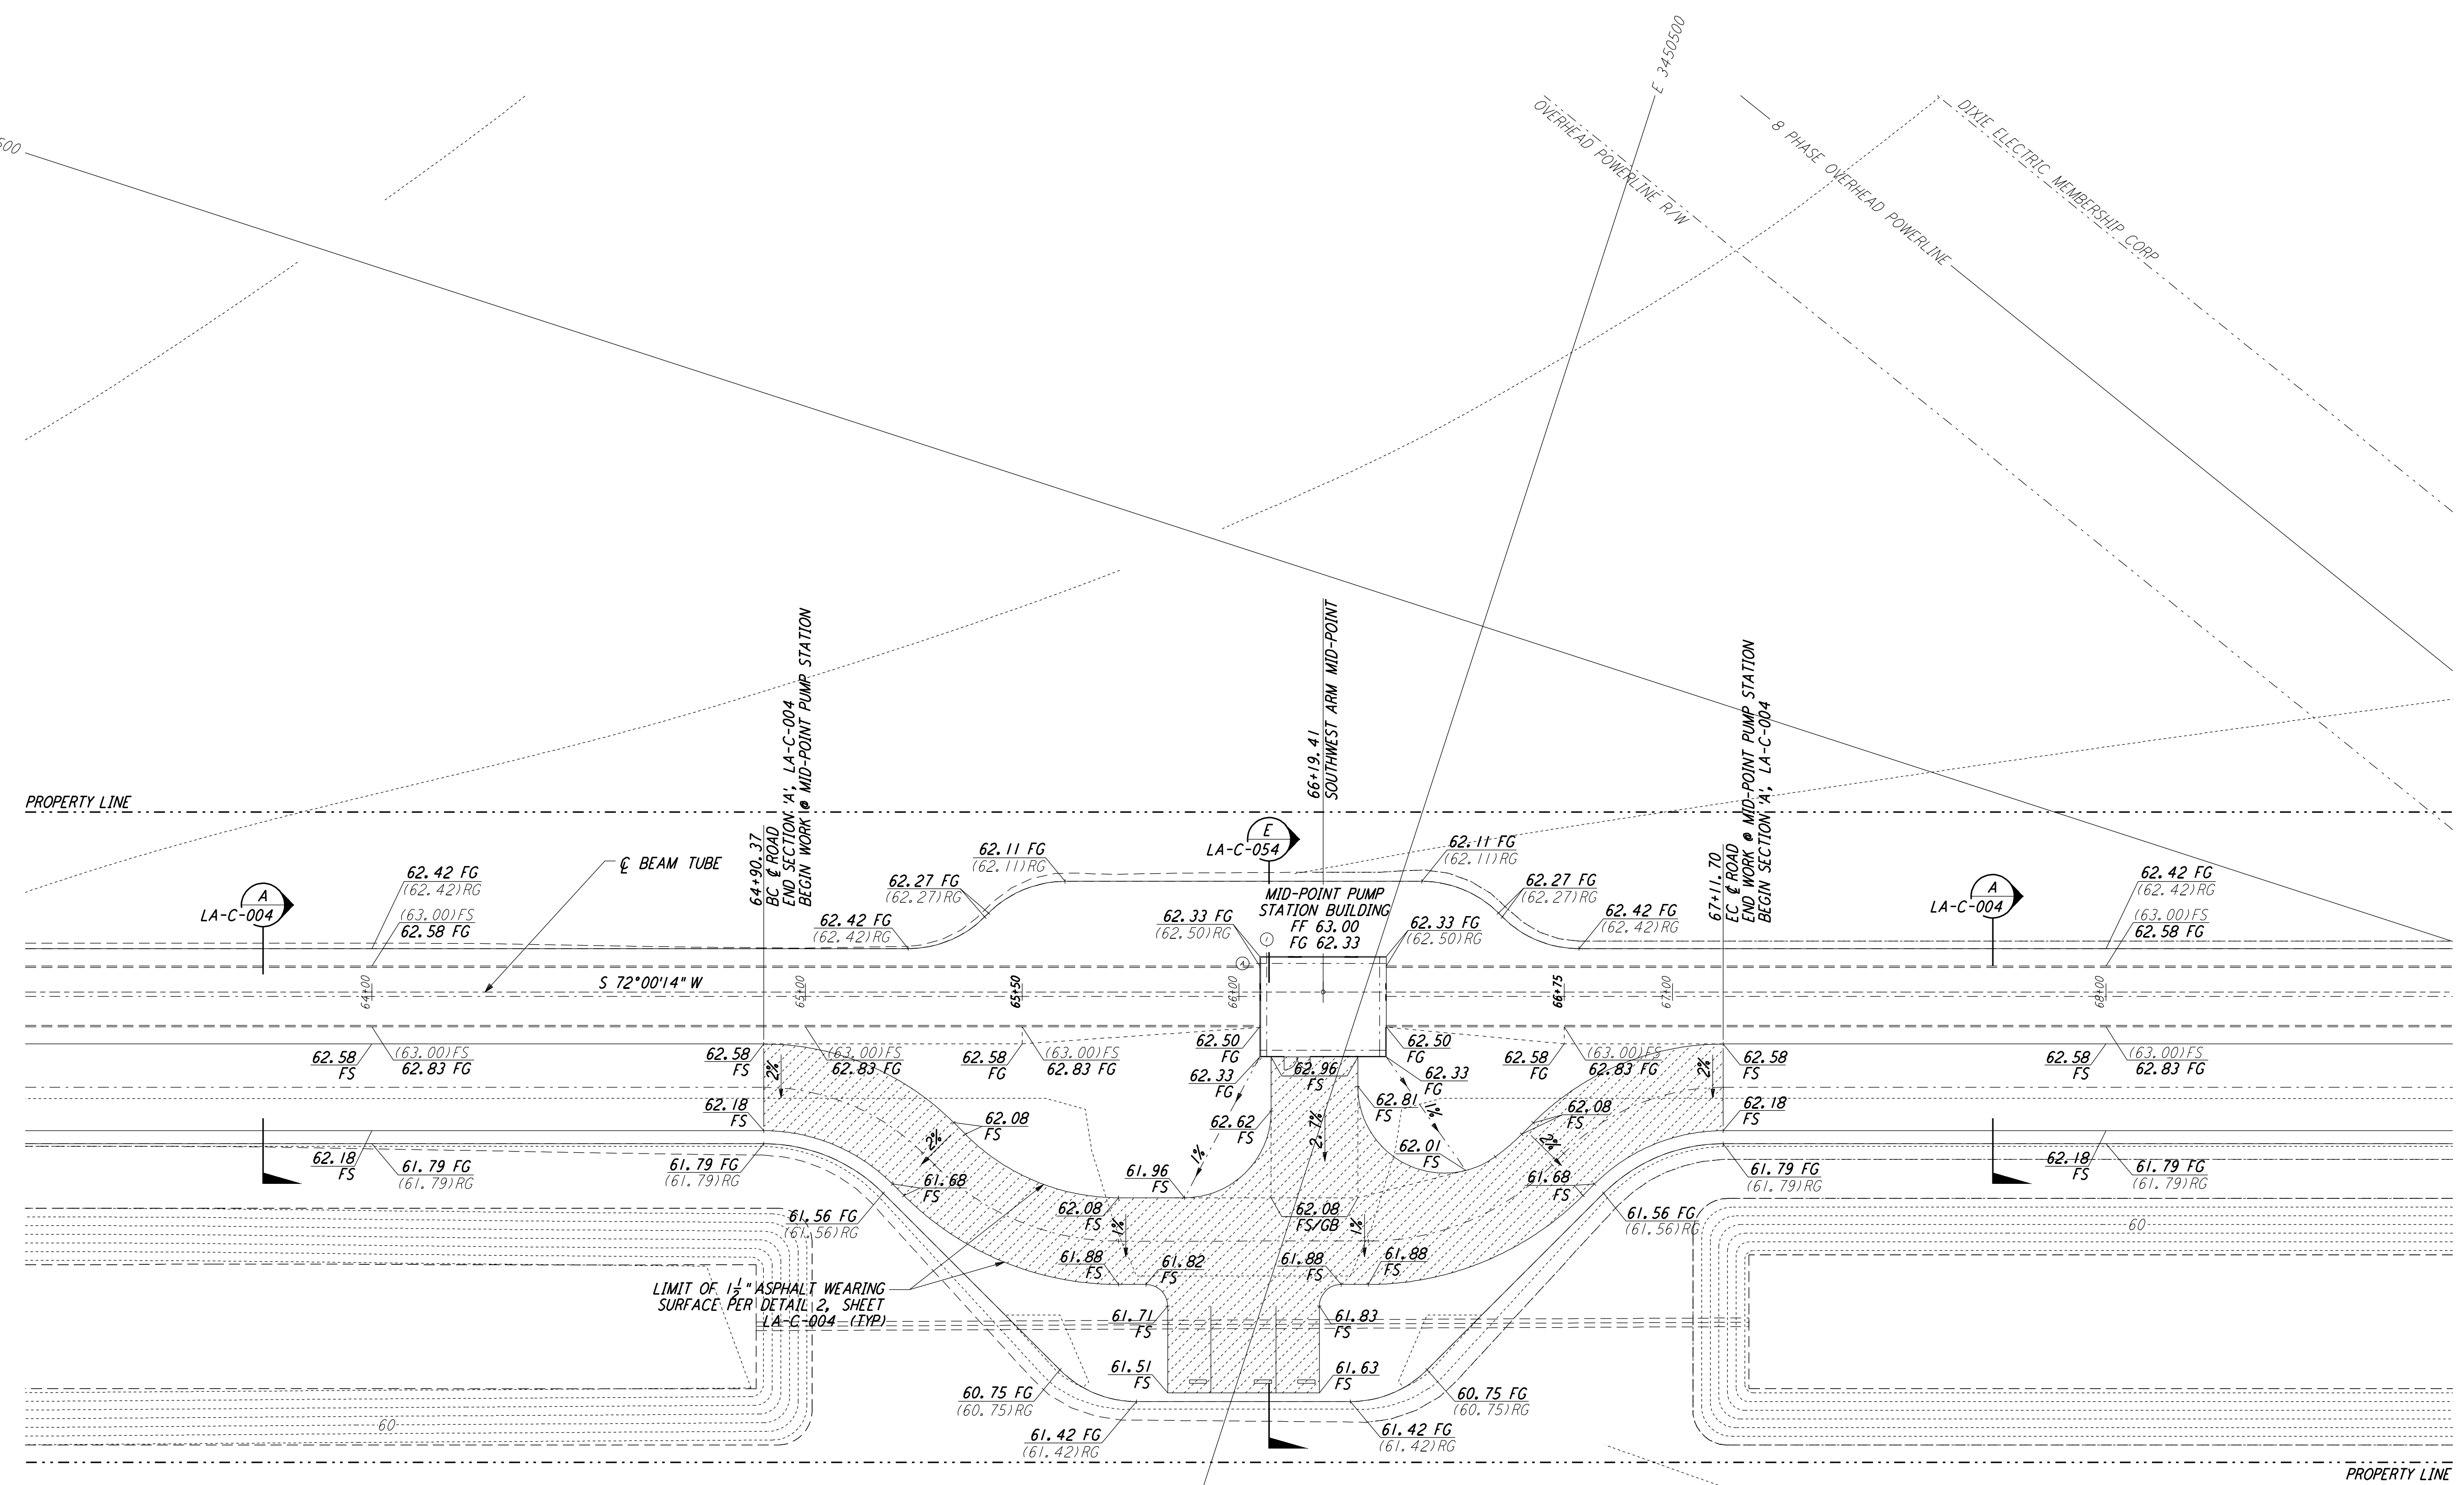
500

E 3450500

OVERHEAD POWERLINE R/W

8 PHASE OVERHEAD POWERLINE

DIXIE ELECTRIC MEMBERSHIP CORP

64+90.37
BC ℄ ROAD
END SECTION 'A', LA-C-004
BEGIN WORK @ MID-POINT PUMP STATION

66+19.41
SOUTHWEST ARM MID-POINT

67+11.70
EC ℄ ROAD
END WORK @ MID-POINT PUMP STATION
BEGIN SECTION 'A', LA-C-004

PROPERTY LINE

E
LA-C-054

A
LA-C-004

A
LA-C-004

℄ BEAM TUBE

62.11 FG
(62.11)RG

62.11 FG
(62.11)RG

62.27 FG
(62.27)RG

62.27 FG
(62.27)RG

62.42 FG
(62.42)RG

62.42 FG
(62.42)RG

62.42 FG
(62.42)RG

62.42 FG
(62.42)RG

(63.00)FS
62.58 FG

(63.00)FS
62.58 FG

MID-POINT PUMP
STATION BUILDING
FF 63.00
FG 62.33

62.33 FG
(62.50)RG

62.33 FG
(62.50)RG

S 72°00'14" W

64+00

65+00

65+50

66+00

66+75

67+00

68+00

62.58
FS

(63.00)FS
62.83 FG

62.58
FS

(63.00)FS
62.83 FG

62.58
FG

(63.00)FS
62.83 FG

62.50
FG

62.50
FG

62.58
FG

(63.00)FS
62.83 FG

62.58
FS

62.58
FS

(63.00)FS
62.83 FG

62.96
FS

62.33
FG

62.33
FG

2%

2%

62.18
FS

62.18
FS

62.08
FS

62.08
FS

62.81
FS

1%

62.62
FS

2.7%

2%

2%

62.01
FS

1%

62.18
FS

62.18
FS

61.79 FG
(61.79)RG

61.79 FG
(61.79)RG

61.79 FG
(61.79)RG

61.79 FG
(61.79)RG

61.68
FS

61.68
FS

61.96
FS

62.08
FS

62.08
FS/GB

61.56 FG
(61.56)RG

61.56 FG
(61.56)RG

1%

1%

60

61.88
FS

61.82
FS

61.88
FS

61.88
FS

LIMIT OF $1\frac{1}{2}$" ASPHALT WEARING
SURFACE PER DETAIL 2, SHEET
LA-C-004 (TYP)

61.71
FS

61.83
FS

61.51
FS

61.63
FS

60.75 FG
(60.75)RG

60.75 FG
(60.75)RG

61.42 FG
(61.42)RG

61.42 FG
(61.42)RG

60

PROPERTY LINE